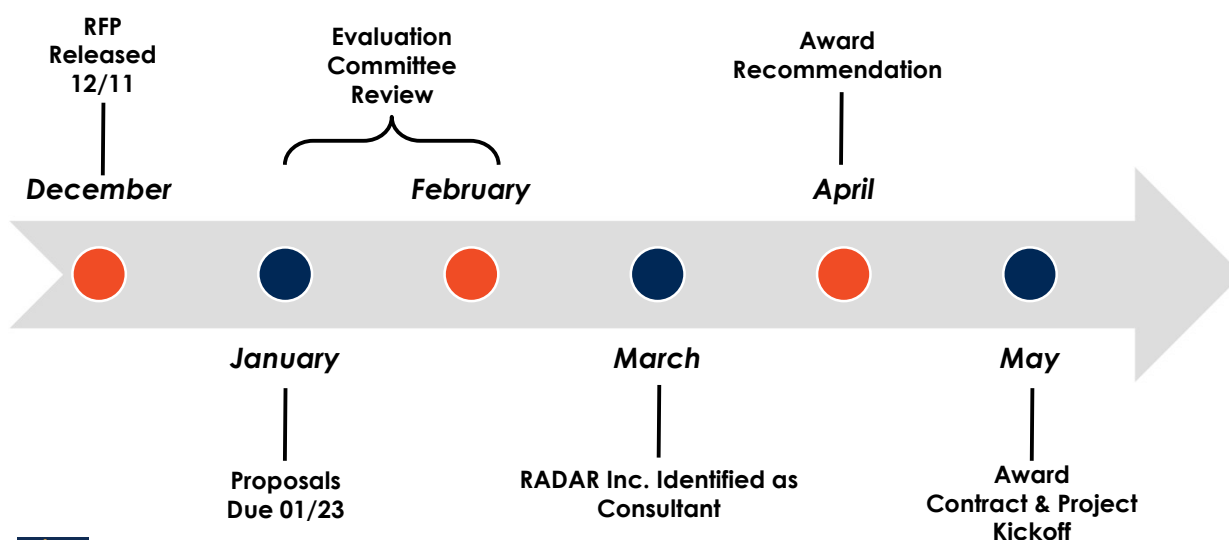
RFP Released 12/11

Evaluation Committee Review

Award Recommendation

December

February

April

January

March

May

Proposals Due 01/23

RADAR Inc. Identified as Consultant

Award Contract & Project Kickoff